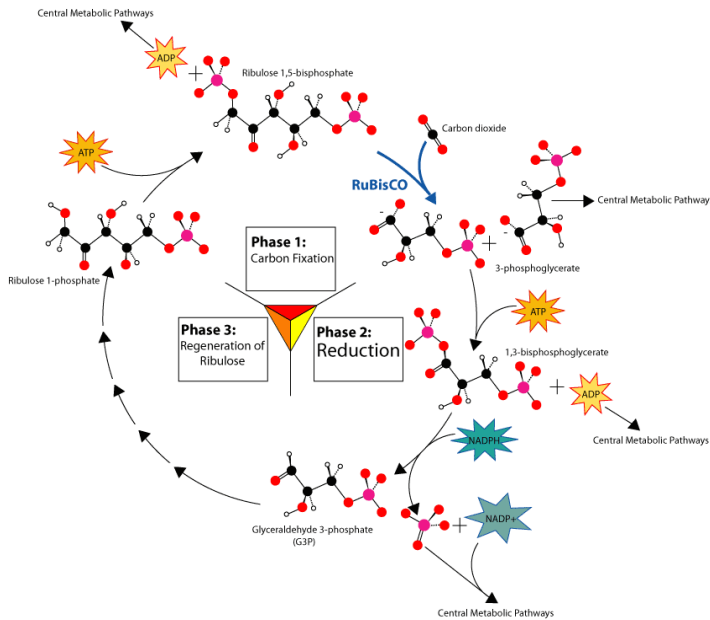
Central Metabolic Pathways

ADP

+

Ribulose 1,5-bisphosphate

Carbon dioxide

ATP

RuBisCO

Central Metabolic Pathway

+

3-phosphoglycerate

Phase 1:
Carbon Fixation

Ribulose 1-phosphate

Phase 3:
Regeneration of Ribulose

Phase 2:
Reduction

ATP

1,3-bisphosphoglycerate

+

ADP

Central Metabolic Pathways

NADPH

Glyceraldehyde 3-phosphate (G3P)

+

NADP+

Central Metabolic Pathways